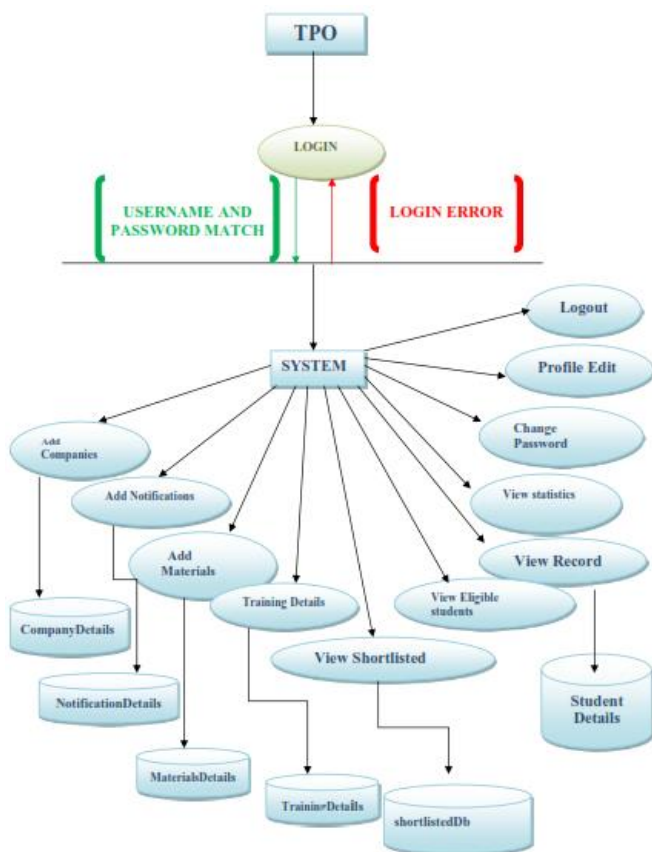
TPO

LOGIN

USERNAME AND PASSWORD MATCH

LOGIN ERROR

SYSTEM

Logout

Profile Edit

Change Password

View statistics

View Record

View Eligible students

Add Companies

Add Notifications

Add Materials

Training Details

View Shortlisted

CompanyDetails

NotificationDetails

MaterialsDetails

TrainingDetails

shortlistedDb

Student Details